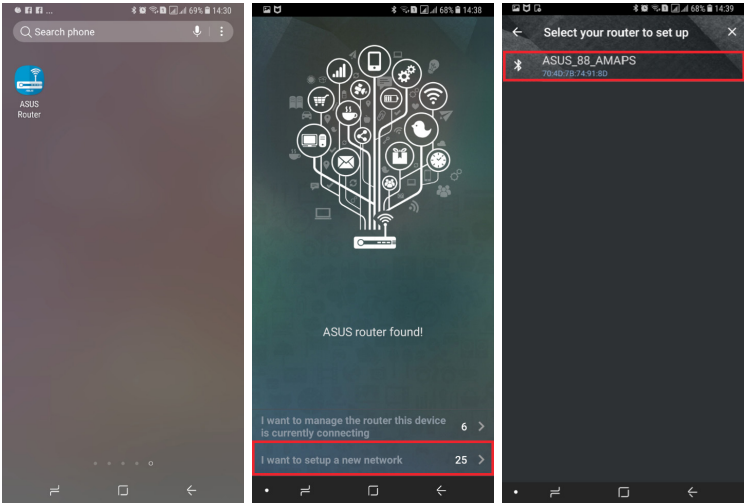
69% 14:30

Search phone

ASUS Router

68% 14:38

ASUS router found!

I want to manage the router this device is currently connecting 6

I want to setup a new network 25

68% 14:39

Select your router to set up

ASUS_88_AMAPS
70:4D:7B:74:91:8D